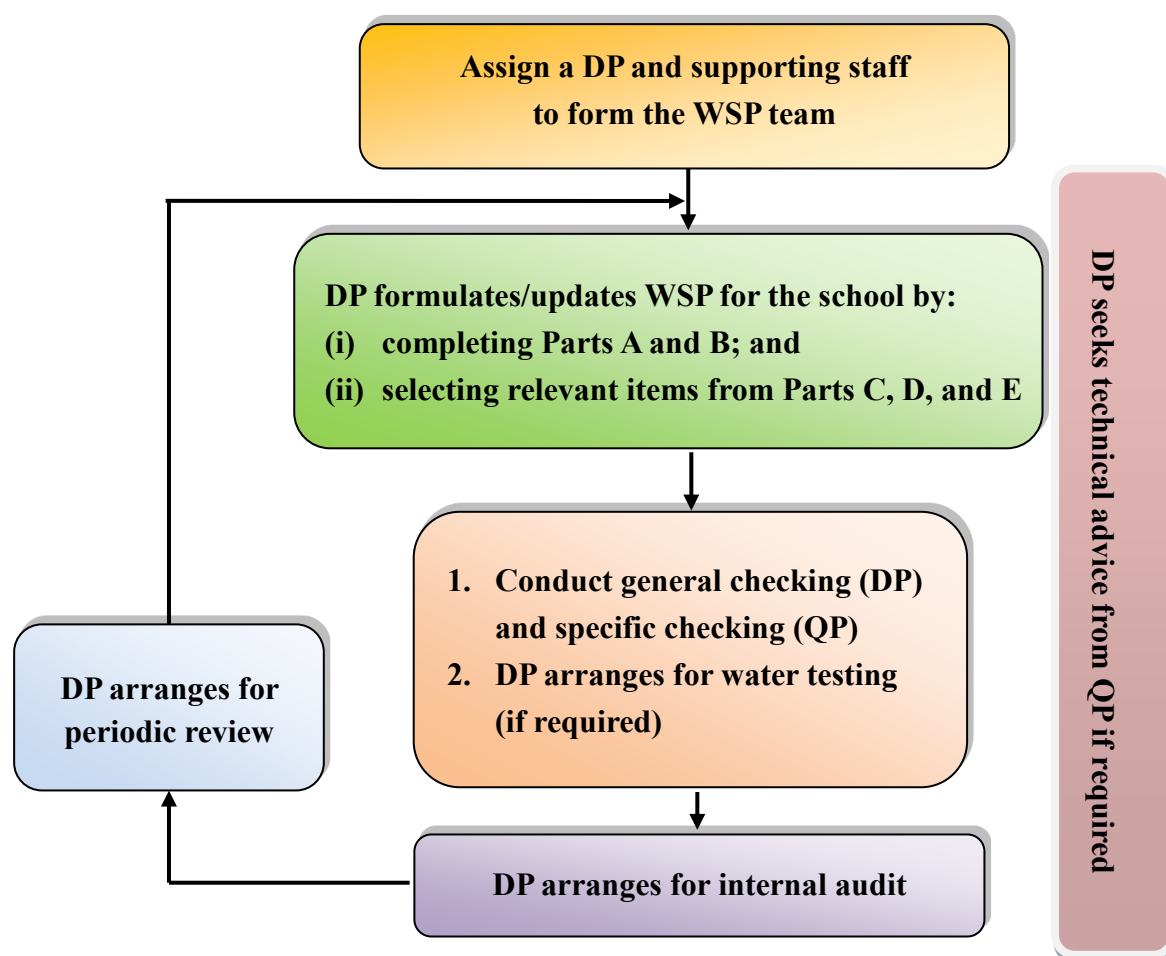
Assign a DP and supporting staff to form the WSP team

DP formulates/updates WSP for the school by:
(i) completing Parts A and B; and
(ii) selecting relevant items from Parts C, D, and E

1. Conduct general checking (DP) and specific checking (QP)
2. DP arranges for water testing (if required)

DP arranges for internal audit

DP arranges for periodic review

DP seeks technical advice from QP if required